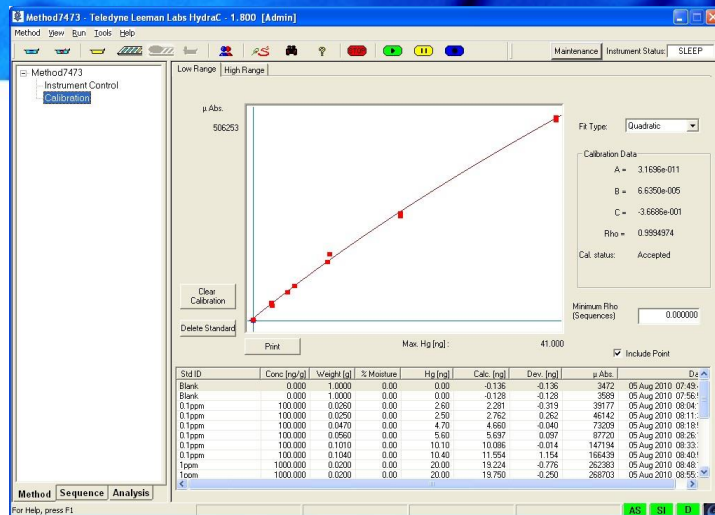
Method7473 - Teledyne Leeman Labs HydraC - 1.800 [Admin]

Method View Run Tools Help

Maintenance Instrument Status: SLEEP

Method7473
Instrument Control
Calibration

Low Range | High Range

µ Abs.

506253

Fit Type: Quadratic

Calibration Data

A = 3.1696e-011

B = 6.6350e-005

C = -3.6686e-001

Rho = 0.9994974

Cal. status: Accepted

Clear Calibration

Delete Standard

Print

Max. Hg [ng] : 41.000

Minimum Rho (Sequences) 0.000000

Include Point

| Std ID | Conc [ng/g] | Weight [g] | % Moisture | Hg [ng] | Calc. [ng] | Dev. [ng] | µ Abs. | Da |
|---|---|---|---|---|---|---|---|---|
| Blank | 0.000 | 1.0000 | 0.00 | 0.00 | -0.136 | -0.136 | 3472 | 05 Aug 2010 07:49: |
| Blank | 0.000 | 1.0000 | 0.00 | 0.00 | -0.128 | -0.128 | 3589 | 05 Aug 2010 07:56: |
| 0.1ppm | 100.000 | 0.0260 | 0.00 | 2.60 | 2.281 | -0.319 | 39177 | 05 Aug 2010 08:04: |
| 0.1ppm | 100.000 | 0.0250 | 0.00 | 2.50 | 2.762 | 0.262 | 46142 | 05 Aug 2010 08:11: |
| 0.1ppm | 100.000 | 0.0470 | 0.00 | 4.70 | 4.660 | -0.040 | 73209 | 05 Aug 2010 08:18: |
| 0.1ppm | 100.000 | 0.0560 | 0.00 | 5.60 | 5.697 | 0.097 | 87720 | 05 Aug 2010 08:26: |
| 0.1ppm | 100.000 | 0.1010 | 0.00 | 10.10 | 10.086 | -0.014 | 147194 | 05 Aug 2010 08:33: |
| 0.1ppm | 100.000 | 0.1040 | 0.00 | 10.40 | 11.554 | 1.154 | 166439 | 05 Aug 2010 08:40: |
| 1ppm | 1000.000 | 0.0200 | 0.00 | 20.00 | 19.224 | -0.776 | 262383 | 05 Aug 2010 08:48: |
| 1ppm | 1000.000 | 0.0200 | 0.00 | 20.00 | 19.750 | -0.250 | 268703 | 05 Aug 2010 08:55: |

Method | Sequence | Analysis

For Help, press F1

AS SI D